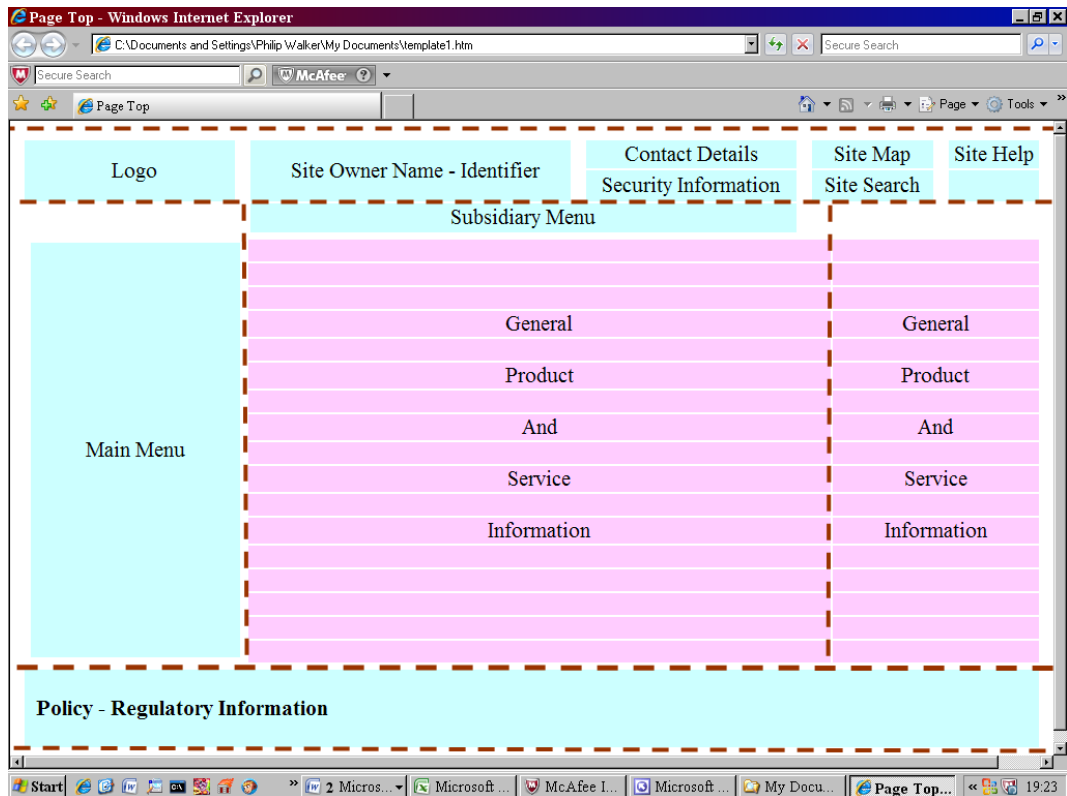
Page Top - Windows Internet Explorer

C:\Documents and Settings\Philip Walker\My Documents\template1.htm

Secure Search

Secure Search

McAfee

Page Top

Page ▾ Tools ▾

Logo

Site Owner Name - Identifier

Contact Details

Security Information

Site Map

Site Search

Site Help

Subsidiary Menu

Main Menu

General

Product

And

Service

Information

General

Product

And

Service

Information

Policy - Regulatory Information

Start

2 Micros...

Microsoft ...

McAfee I...

Microsoft ...

My Docu...

Page Top...

19:23